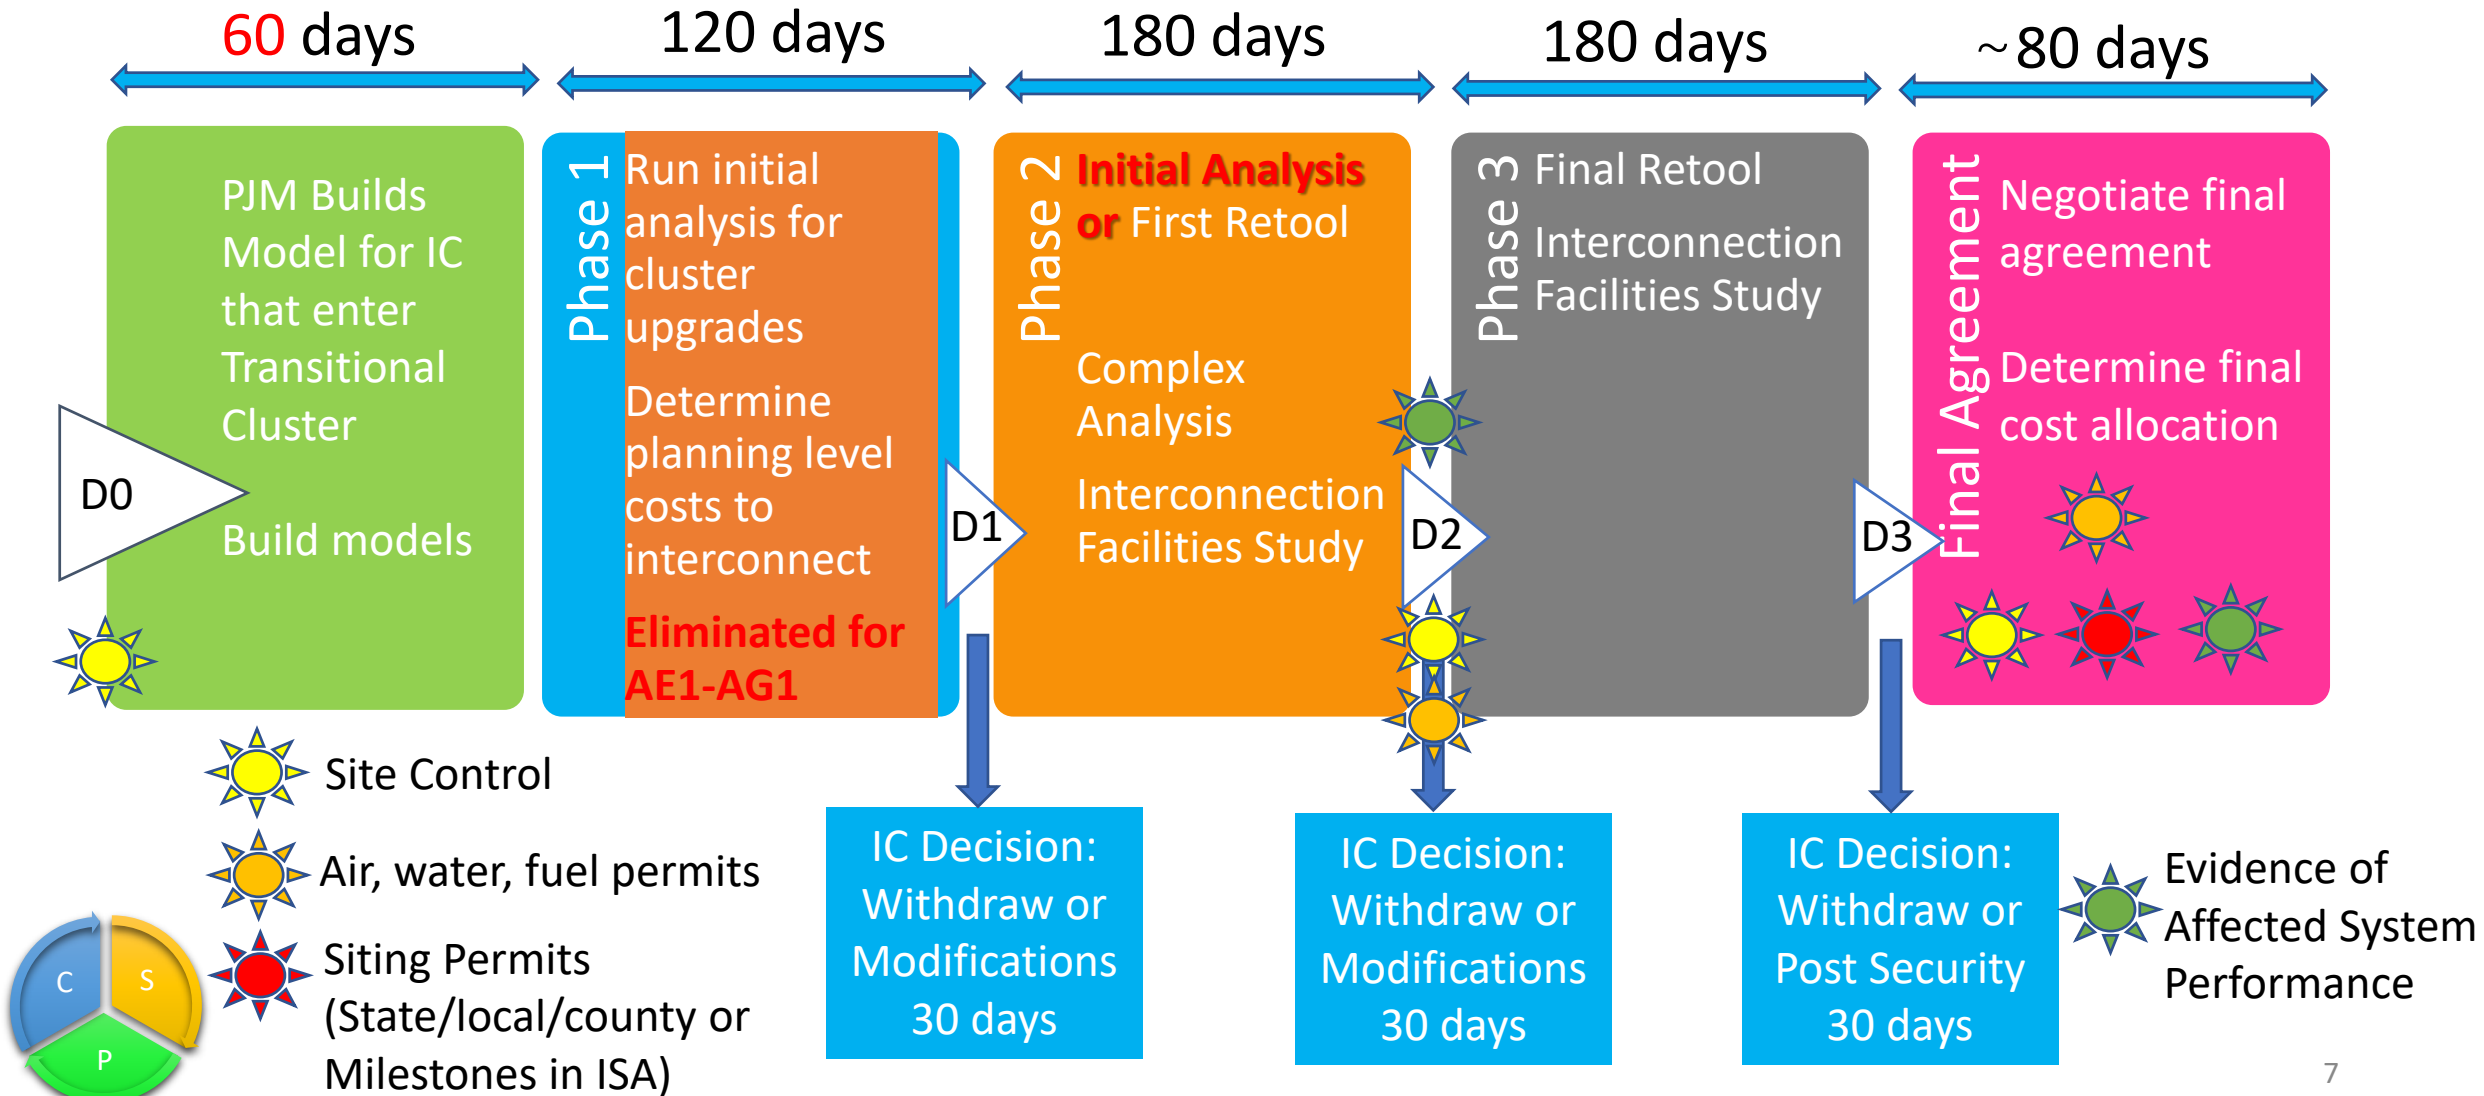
60 days

120 days

180 days

180 days

~80 days

PJM Builds Model for IC that enter Transitional Cluster

D0

Build models

Phase 1

Run initial analysis for cluster upgrades

Determine planning level costs to interconnect

Eliminated for AE1-AG1

D1

Phase 2

Initial Analysis or First Retool

Complex Analysis

Interconnection Facilities Study

D2

Phase 3

Final Retool

Interconnection Facilities Study

D3

Final Agreement

Negotiate final agreement

Determine final cost allocation

Site Control

Air, water, fuel permits

Siting Permits (State/local/county or Milestones in ISA)

C S P

IC Decision: Withdraw or Modifications 30 days

IC Decision: Withdraw or Modifications 30 days

IC Decision: Withdraw or Post Security 30 days

Evidence of Affected System Performance

7